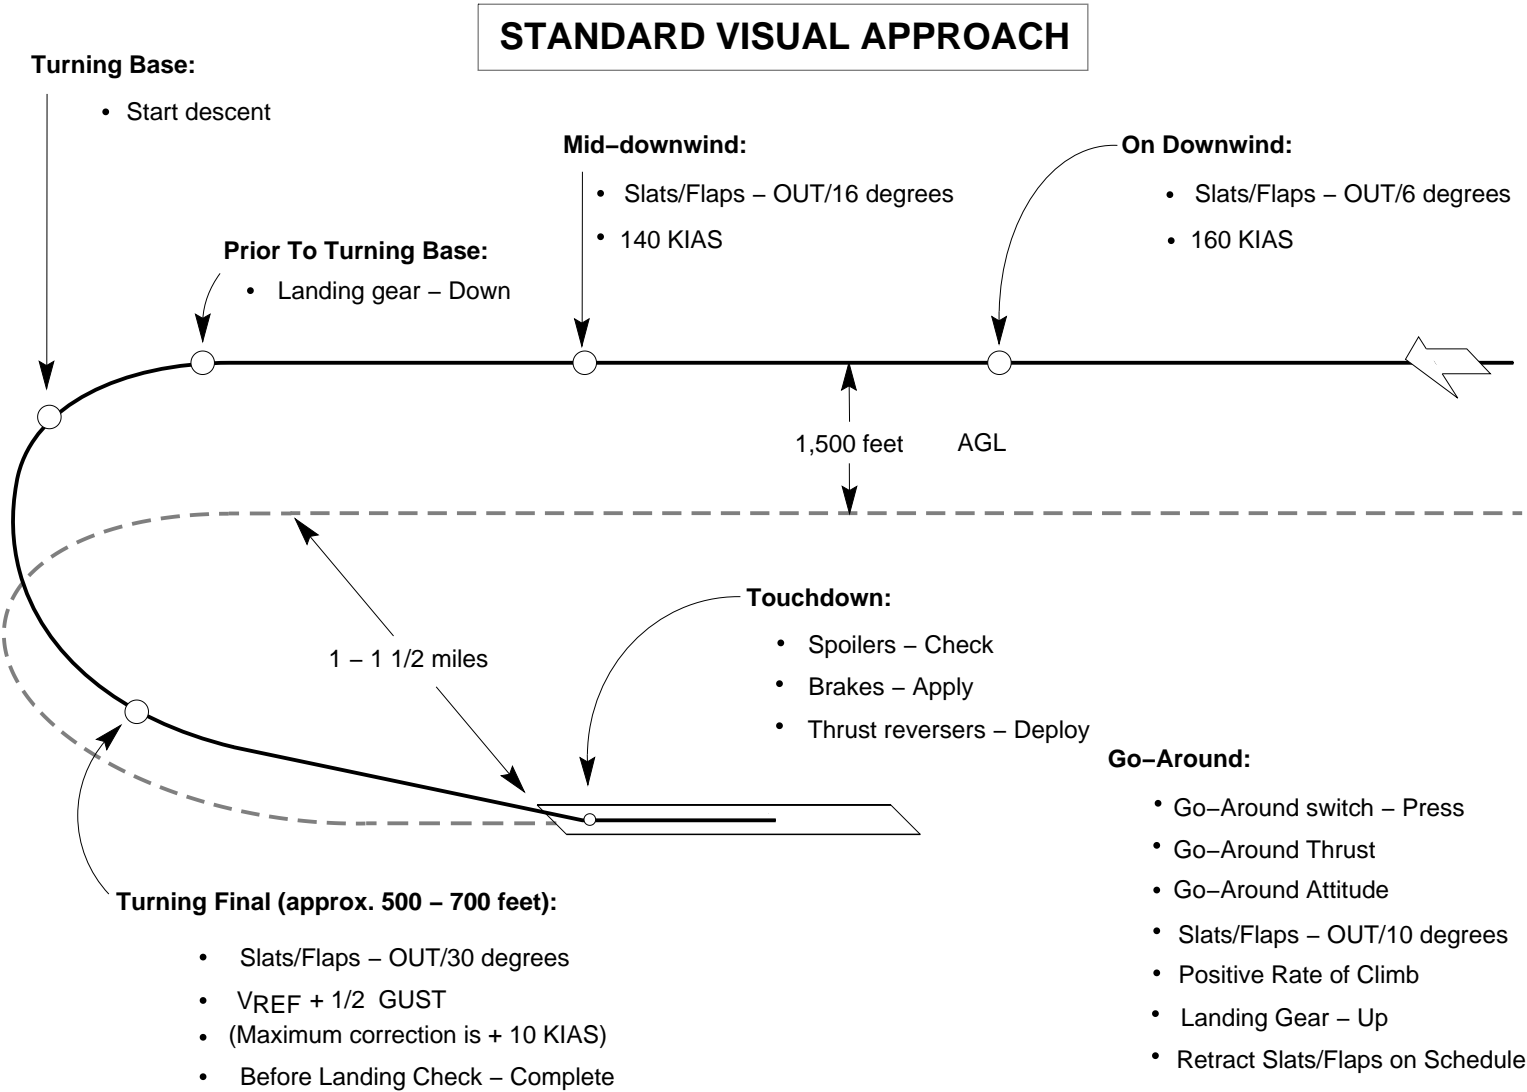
STANDARD VISUAL APPROACH

Turning Base:

• Start descent

Mid–downwind:

• Slats/Flaps – OUT/16 degrees

• 140 KIAS

On Downwind:

• Slats/Flaps – OUT/6 degrees

• 160 KIAS

Prior To Turning Base:

• Landing gear – Down

1,500 feet AGL

1 – 1 1/2 miles

Touchdown:

• Spoilers – Check

• Brakes – Apply

• Thrust reversers – Deploy

Go–Around:

• Go–Around switch – Press

• Go–Around Thrust

• Go–Around Attitude

• Slats/Flaps – OUT/10 degrees

• Positive Rate of Climb

• Landing Gear – Up

• Retract Slats/Flaps on Schedule

Turning Final (approx. 500 – 700 feet):

• Slats/Flaps – OUT/30 degrees

• $V_{REF}$ + 1/2 GUST

• (Maximum correction is + 10 KIAS)

• Before Landing Check – Complete